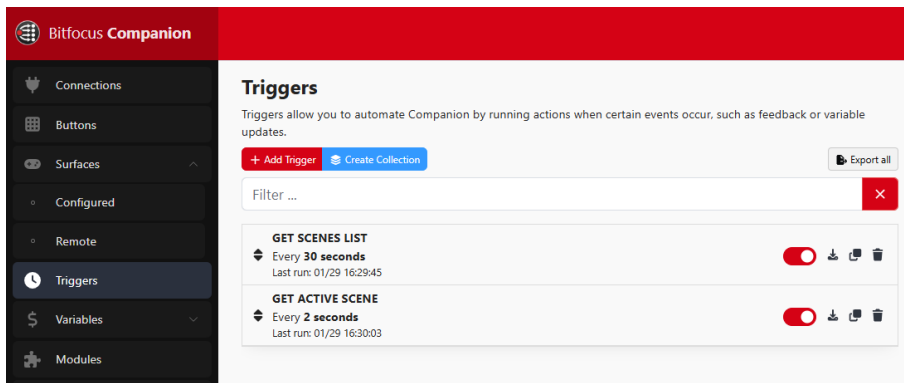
Bitfocus Companion

Connections

Buttons

Surfaces

Configured

Remote

Triggers

Variables

Modules

Triggers

Triggers allow you to automate Companion by running actions when certain events occur, such as feedback or variable updates.

+ Add Trigger

Create Collection

Export all

Filter ...

GET SCENES LIST
Every **30 seconds**
Last run: 01/29 16:29:45

GET ACTIVE SCENE
Every **2 seconds**
Last run: 01/29 16:30:03